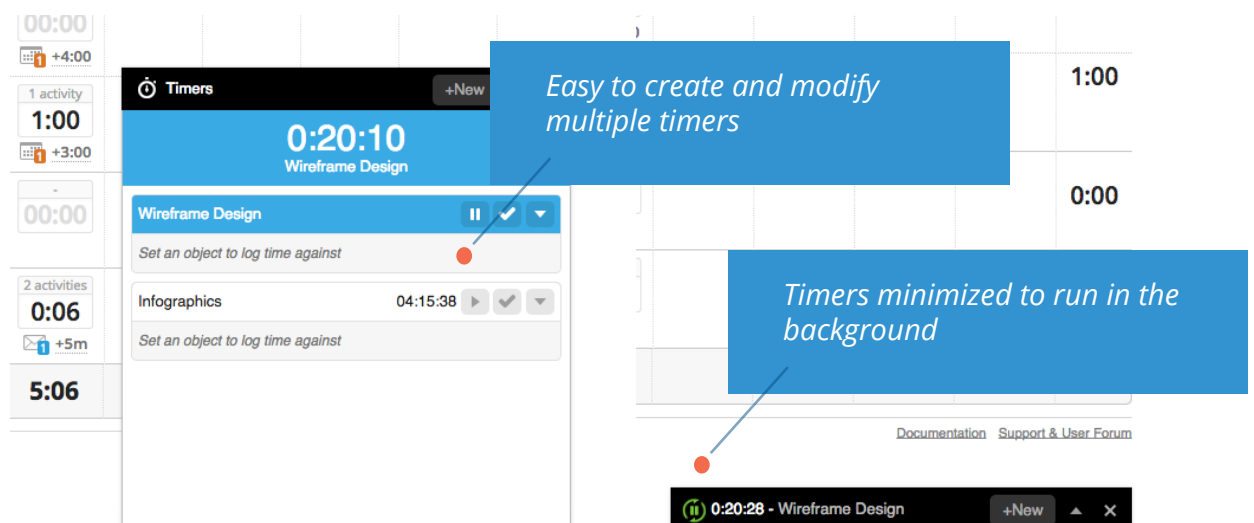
00:00
+4:00
1 activity
1:00
+3:00
-
00:00
2 activities
0:06
+5m
5:06

Timers
+New
0:20:10
Wireframe Design

Wireframe Design
Set an object to log time against

Infographics 04:15:38
Set an object to log time against

Easy to create and modify multiple timers

1:00
0:00

Timers minimized to run in the background

Documentation Support & User Forum

0:20:28 - Wireframe Design
+New